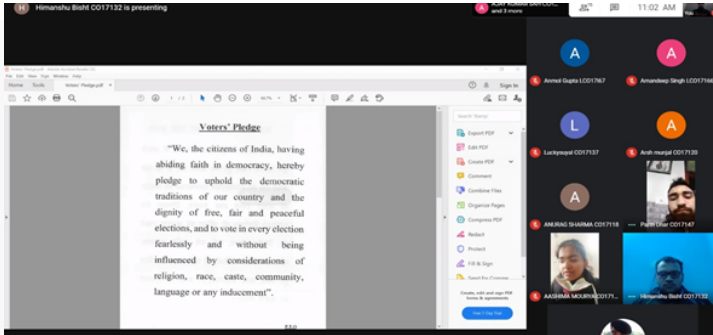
H Himanshu Bisht CO17132 is presenting

and 3 more

11:02 AM

Voters' Pledge.pdf - Adobe Acrobat Reader DC

File Edit View Sign Window Help

Home Tools Voters' Pledge.pdf

Sign In

1 / 2

96.7%

Voters' Pledge

"We, the citizens of India, having abiding faith in democracy, hereby pledge to uphold the democratic traditions of our country and the dignity of free, fair and peaceful elections, and to vote in every election fearlessly and without being influenced by considerations of religion, race, caste, community, language or any inducement".

Search 'Stamp'

Export PDF

Edit PDF

Create PDF

Comment

Combine Files

Organize Pages

Compress PDF

Redact

Protect

Fill & Sign

Create, edit and sign PDF forms & agreements

Start Free Trial

Anmol Gupta LCO17167

Amandeep Singh LCO17166

Luckysoyal CO17137

Ansh munjal CO17139

ANURAG SHARMA CO17118

Parth Dhar CO17147

AASHIMA MOURYA CO1711

Himanshu Bisht CO17132